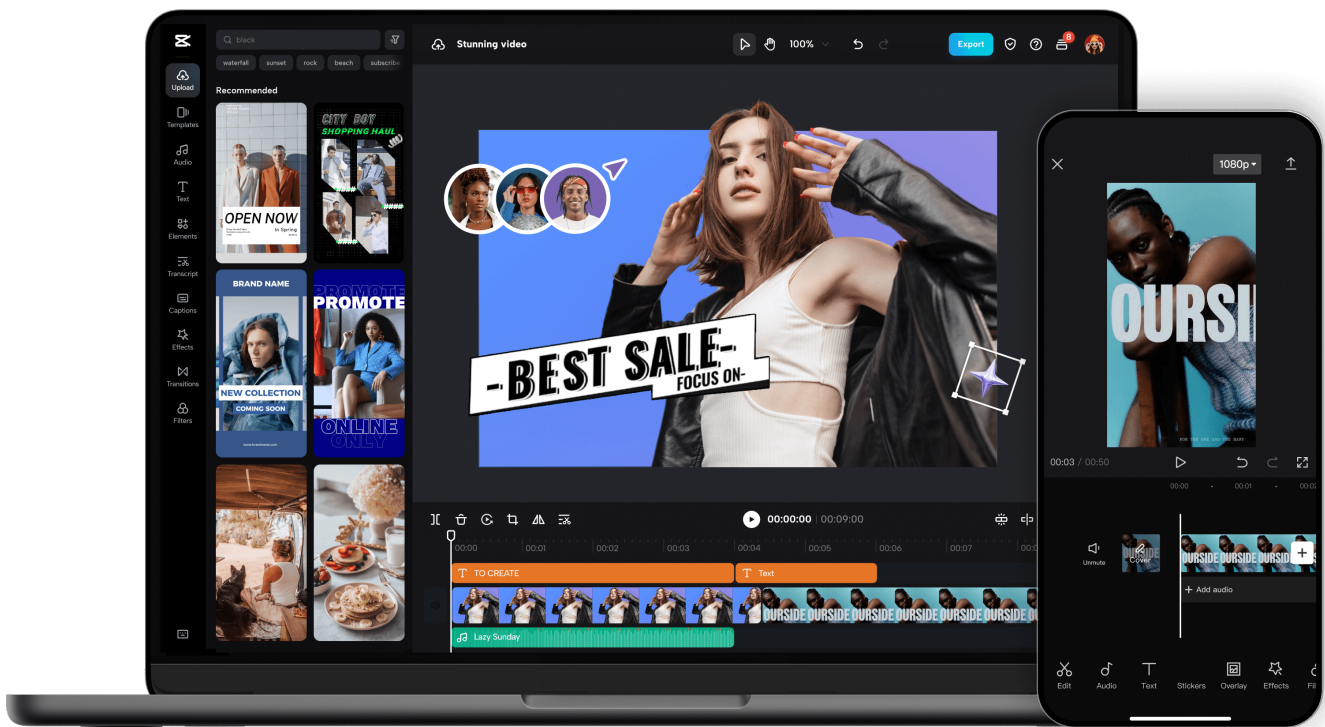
black

waterfall sunset rock beach subscribe

Upload

Templates

Audio

Text

Elements

Transcript

Captions

Effects

Transitions

Filters

Recommended

OPEN NOW

In Spring

CITY BOY

SHOPPING HAUL

BRAND NAME

NEW COLLECTION

COMING SOON

PROMOTE

PROMOTE

ONLINE ONLY

Stunning video

100%

Export

8

-BEST SALE-

FOCUS ON-

00:00:00 | 00:09:00

00:00 00:01 00:02 00:03 00:04 00:05 00:06 00:07 00

TO CREATE

Text

OURSIDE OURSIDE OURSIDE OURSIDE OURSIDE OURSIDE

Lazy Sunday

1080p

OURSI

00:03 / 00:50

00:00 00:01 00:02

Unmute

Cover

OURSIDE OURSIDE OURSIDE

+ Add audio

Edit

Audio

Text

Stickers

Overlay

Effects

Fil